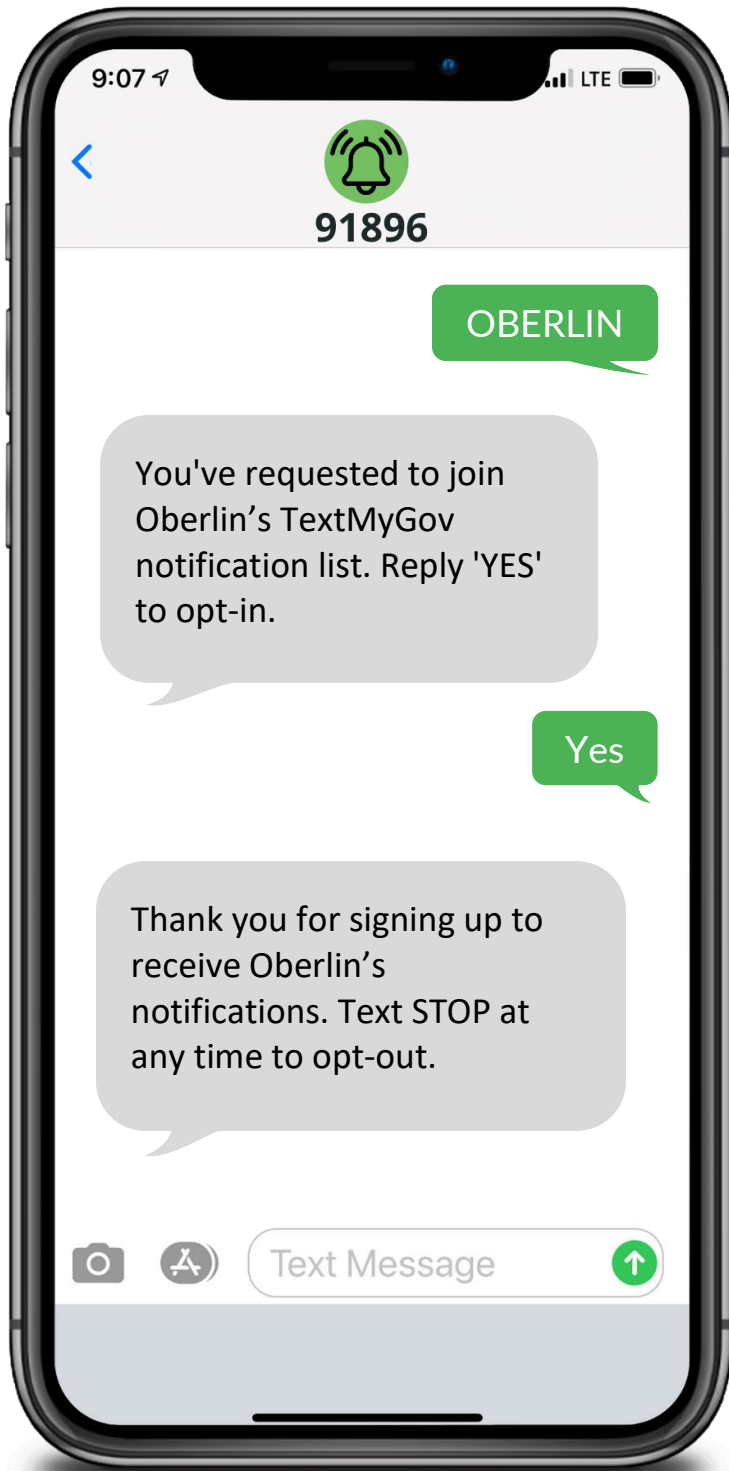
9:07 LTE

91896

OBERLIN

You've requested to join Oberlin’s TextMyGov notification list. Reply 'YES' to opt-in.

Yes

Thank you for signing up to receive Oberlin’s notifications. Text STOP at any time to opt-out.

Text Message